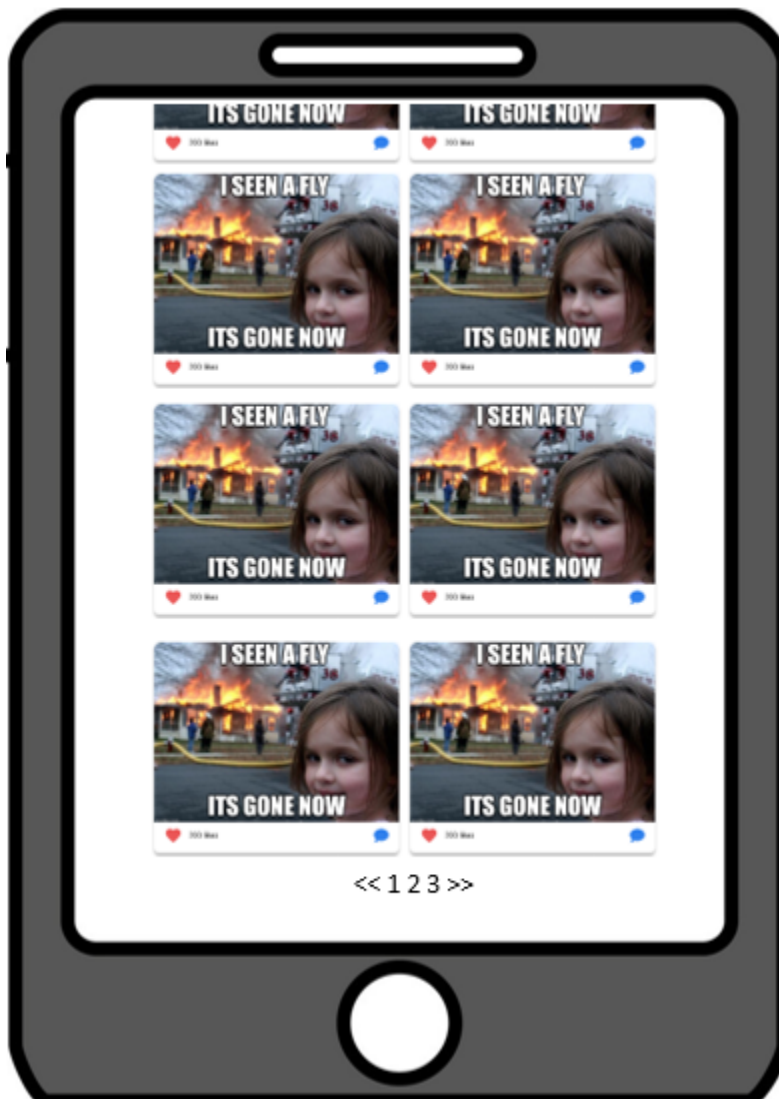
ITS GONE NOW
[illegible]
ITS GONE NOW
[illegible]

I SEEN A FLY
ITS GONE NOW
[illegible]
I SEEN A FLY
ITS GONE NOW
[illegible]

I SEEN A FLY
ITS GONE NOW
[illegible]
I SEEN A FLY
ITS GONE NOW
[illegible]

I SEEN A FLY
ITS GONE NOW
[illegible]
I SEEN A FLY
ITS GONE NOW
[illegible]

<< 1 2 3 >>